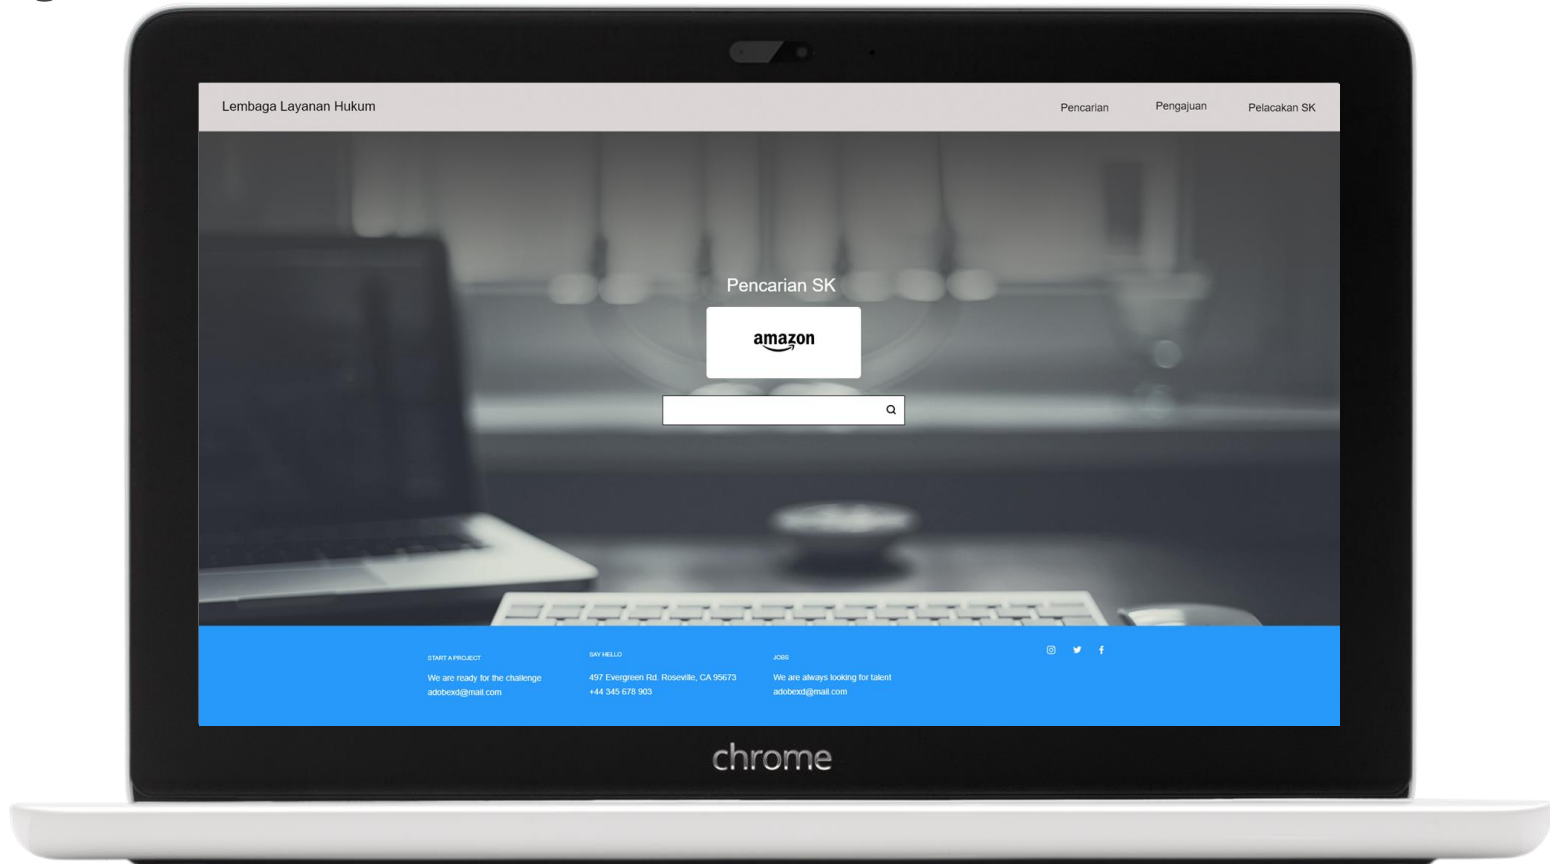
Lembaga Layanan Hukum

Pencarian

Pengajuan

Pelacakan SK

Pencarian SK

amazon

START A PROJECT

We are ready for the challenge
adobexd@mail.com

SAY HELLO

497 Evergreen Rd. Roseville, CA 95673
+44 345 678 903

JOBS

We are always looking for talent
adobexd@mail.com

chrome